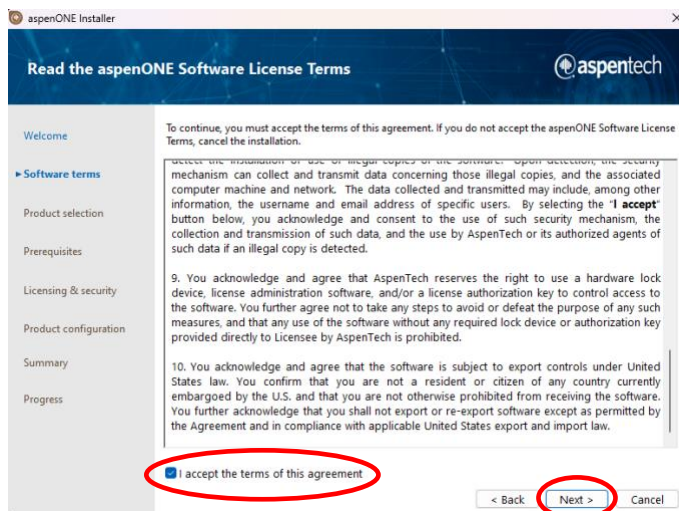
aspenONE Installer

Read the aspenONE Software License Terms

aspentech

Welcome

Software terms

Product selection

Prerequisites

Licensing & security

Product configuration

Summary

Progress

To continue, you must accept the terms of this agreement. If you do not accept the aspenONE Software License Terms, cancel the installation.

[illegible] mechanism can collect and transmit data concerning those illegal copies, and the associated computer machine and network. The data collected and transmitted may include, among other information, the username and email address of specific users. By selecting the "I accept" button below, you acknowledge and consent to the use of such security mechanism, the collection and transmission of such data, and the use by AspenTech or its authorized agents of such data if an illegal copy is detected.

9. You acknowledge and agree that AspenTech reserves the right to use a hardware lock device, license administration software, and/or a license authorization key to control access to the software. You further agree not to take any steps to avoid or defeat the purpose of any such measures, and that any use of the software without any required lock device or authorization key provided directly to Licensee by AspenTech is prohibited.

10. You acknowledge and agree that the software is subject to export controls under United States law. You confirm that you are not a resident or citizen of any country currently embargoed by the U.S. and that you are not otherwise prohibited from receiving the software. You further acknowledge that you shall not export or re-export software except as permitted by the Agreement and in compliance with applicable United States export and import law.

I accept the terms of this agreement

< Back

Next >

Cancel